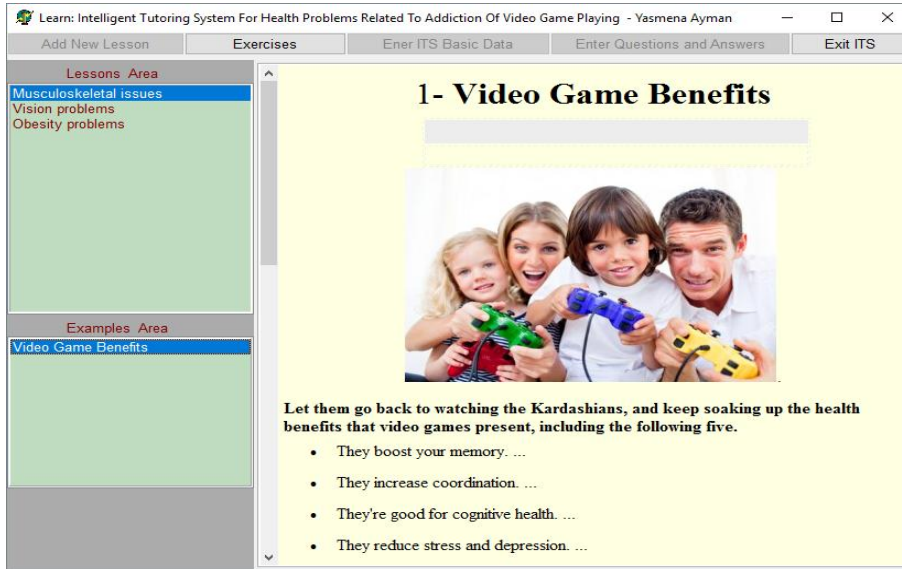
Learn: Intelligent Tutoring System For Health Problems Related To Addiction Of Video Game Playing - Yasmena Ayman

Add New Lesson | Exercises | Ener ITS Basic Data | Enter Questions and Answers | Exit ITS

Lessons Area
Musculoskeletal issues
Vision problems
Obesity problems

Examples Area
Video Game Benefits

1- Video Game Benefits

Let them go back to watching the Kardashians, and keep soaking up the health benefits that video games present, including the following five.

- They boost your memory. ...
- They increase coordination. ...
- They're good for cognitive health. ...
- They reduce stress and depression. ...